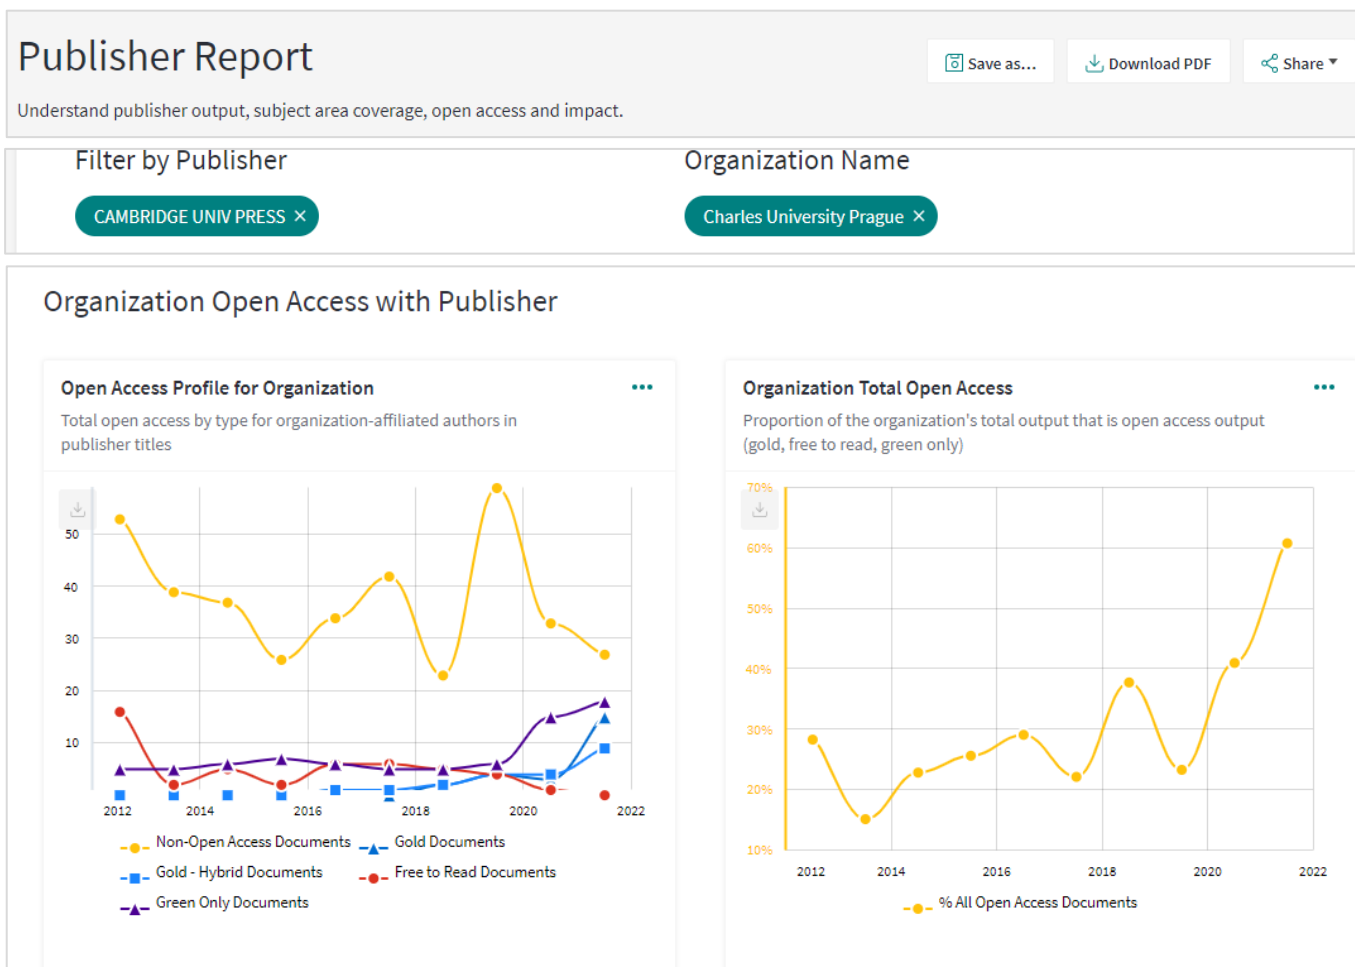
Publisher Report

Understand publisher output, subject area coverage, open access and impact.

Save as... Download PDF Share

Filter by Publisher

CAMBRIDGE UNIV PRESS ×

Organization Name

Charles University Prague ×

Organization Open Access with Publisher

Open Access Profile for Organization

Total open access by type for organization-affiliated authors in publisher titles

50
40
30
20
10

2012 2014 2016 2018 2020 2022

Non-Open Access Documents Gold Documents
Gold - Hybrid Documents Free to Read Documents
Green Only Documents

Organization Total Open Access

Proportion of the organization's total output that is open access output (gold, free to read, green only)

70%
60%
50%
40%
30%
20%
10%

2012 2014 2016 2018 2020 2022

% All Open Access Documents